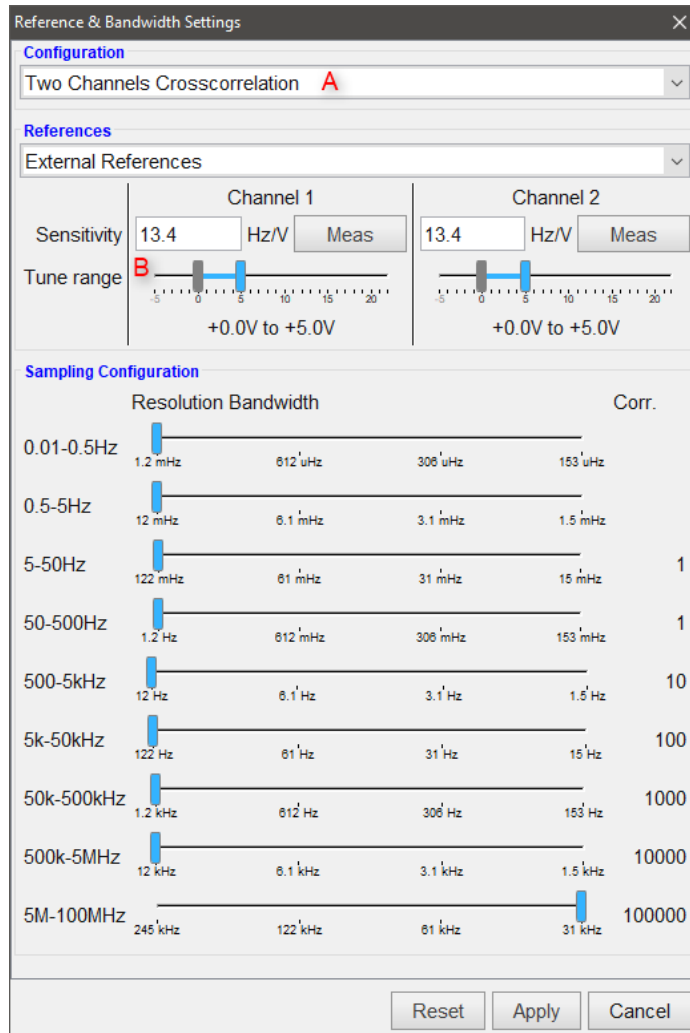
Reference & Bandwidth Settings

Configuration

Two Channels Crosscorrelation A

References

External References

Channel 1

Channel 2

Sensitivity 13.4 Hz/V Meas 13.4 Hz/V Meas

Tune range B

-5 0 5 10 15 20

-5 0 5 10 15 20

+0.0V to +5.0V

+0.0V to +5.0V

Sampling Configuration

Resolution Bandwidth

Corr.

0.01-0.5Hz 1.2 mHz 612 uHz 306 uHz 153 uHz

0.5-5Hz 12 mHz 6.1 mHz 3.1 mHz 1.5 mHz

5-50Hz 122 mHz 61 mHz 31 mHz 15 mHz 1

50-500Hz 1.2 Hz 612 mHz 306 mHz 153 mHz 1

500-5kHz 12 Hz 6.1 Hz 3.1 Hz 1.5 Hz 10

5k-50kHz 122 Hz 61 Hz 31 Hz 15 Hz 100

50k-500kHz 1.2 kHz 612 Hz 306 Hz 153 Hz 1000

500k-5MHz 12 kHz 6.1 kHz 3.1 kHz 1.5 kHz 10000

5M-100MHz 245 kHz 122 kHz 61 kHz 31 kHz 100000

Reset Apply Cancel